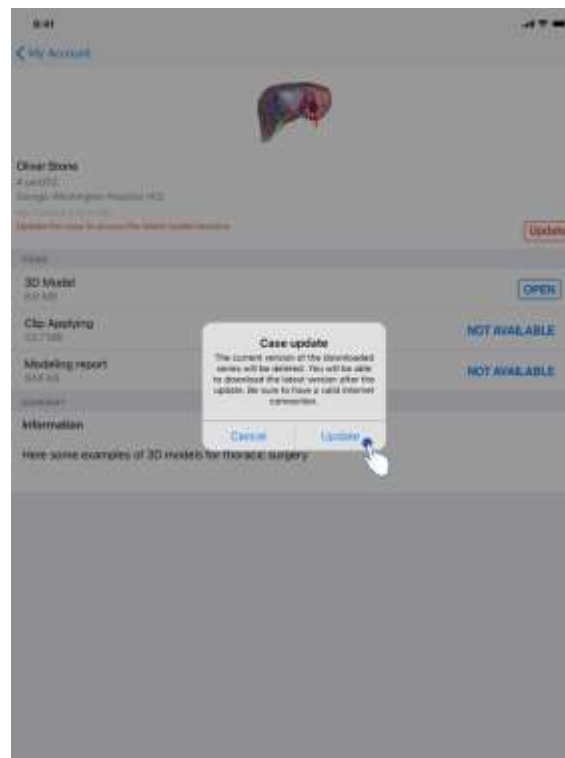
9:41

< My Account

Oliver Stone
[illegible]
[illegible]

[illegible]

Update

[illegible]

3D Model
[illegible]

OPEN

Clip Applying
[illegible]

NOT AVAILABLE

Modeling report
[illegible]

NOT AVAILABLE

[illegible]

Information

Here some examples of 3D models for thoracic surgery

Case update
The current version of the downloaded series will be deleted. You will be able to download the latest version after the update. Be sure to have a valid internet connection.

Cancel
Update